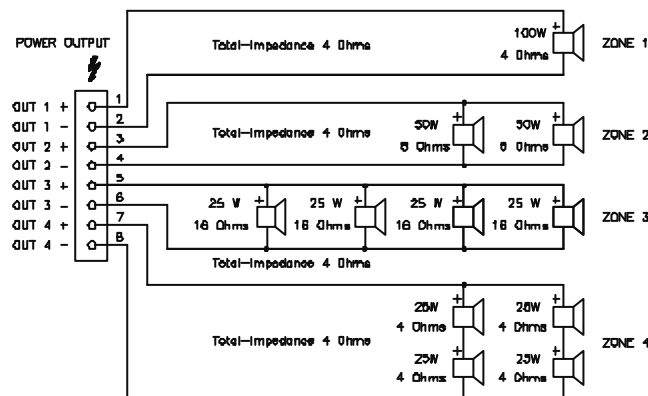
POWER OUTPUT

OUT 1 +
OUT 1 -
OUT 2 +
OUT 2 -
OUT 3 +
OUT 3 -
OUT 4 +
OUT 4 -

1
2
3
4
5
6
7
8

Total-Impedance 4 Ohms
100W
4 Ohms
ZONE 1

Total-Impedance 4 Ohms
50W
8 Ohms
50W
8 Ohms
ZONE 2

25 W
16 Ohms
25 W
16 Ohms
25 W
16 Ohms
25 W
16 Ohms
ZONE 3
Total-Impedance 4 Ohms

Total-Impedance 4 Ohms
25W
4 Ohms
25W
4 Ohms
25W
4 Ohms
25W
4 Ohms
ZONE 4